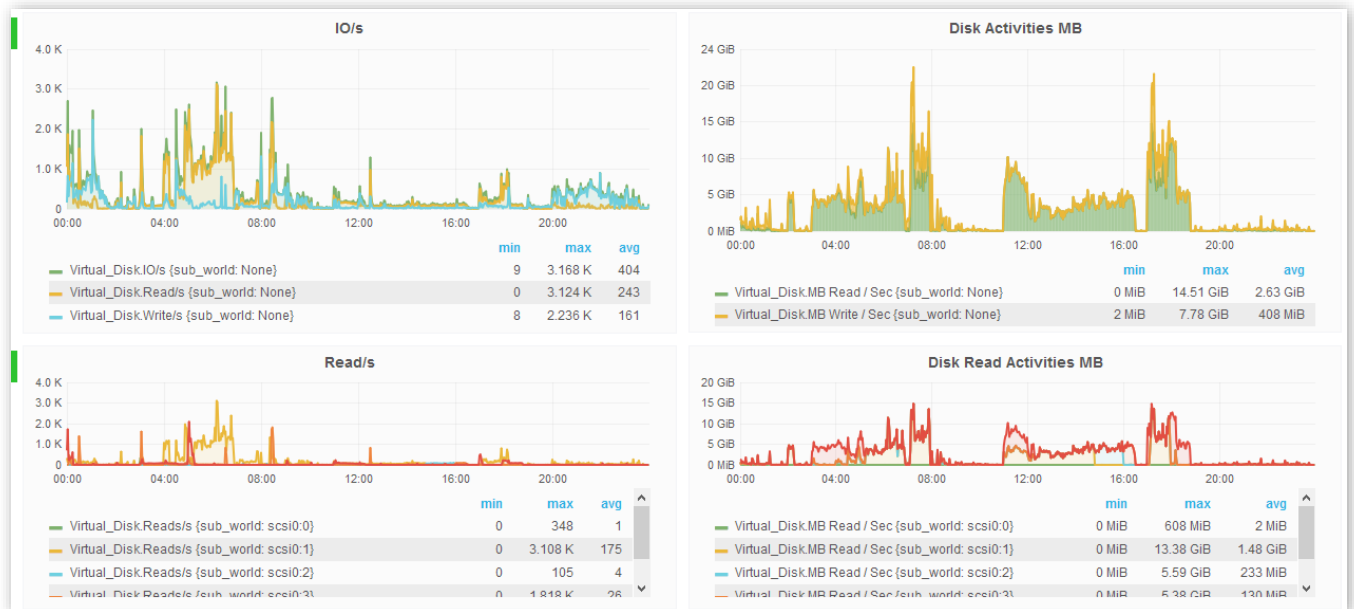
IO/s

4.0 K
3.0 K
2.0 K
1.0 K
0
00:00 04:00 08:00 12:00 16:00 20:00

| | min | max | avg |
|---|---|---|---|
| Virtual_Disk.IO/s {sub_world: None} | 9 | 3.168 K | 404 |
| Virtual_Disk.Read/s {sub_world: None} | 0 | 3.124 K | 243 |
| Virtual_Disk.Write/s {sub_world: None} | 8 | 2.236 K | 161 |

Disk Activities MB

24 GiB
20 GiB
15 GiB
10 GiB
5 GiB
0 MiB
00:00 04:00 08:00 12:00 16:00 20:00

| | min | max | avg |
|---|---|---|---|
| Virtual_Disk.MB Read / Sec {sub_world: None} | 0 MiB | 14.51 GiB | 2.63 GiB |
| Virtual_Disk.MB Write / Sec {sub_world: None} | 2 MiB | 7.78 GiB | 408 MiB |

Read/s

4.0 K
3.0 K
2.0 K
1.0 K
0
00:00 04:00 08:00 12:00 16:00 20:00

| | min | max | avg |
|---|---|---|---|
| Virtual_Disk.Reads/s {sub_world: scsi0:0} | 0 | 348 | 1 |
| Virtual_Disk.Reads/s {sub_world: scsi0:1} | 0 | 3.108 K | 175 |
| Virtual_Disk.Reads/s {sub_world: scsi0:2} | 0 | 105 | 4 |
| Virtual_Disk.Reads/s {sub_world: scsi0:3} | 0 | 1.818 K | 26 |

Disk Read Activities MB

20 GiB
15 GiB
10 GiB
5 GiB
0 MiB
00:00 04:00 08:00 12:00 16:00 20:00

| | min | max | avg |
|---|---|---|---|
| Virtual_Disk.MB Read / Sec {sub_world: scsi0:0} | 0 MiB | 608 MiB | 2 MiB |
| Virtual_Disk.MB Read / Sec {sub_world: scsi0:1} | 0 MiB | 13.38 GiB | 1.48 GiB |
| Virtual_Disk.MB Read / Sec {sub_world: scsi0:2} | 0 MiB | 5.59 GiB | 233 MiB |
| Virtual_Disk.MB Read / Sec {sub_world: scsi0:3} | 0 MiB | 5.38 GiB | 130 MiB |